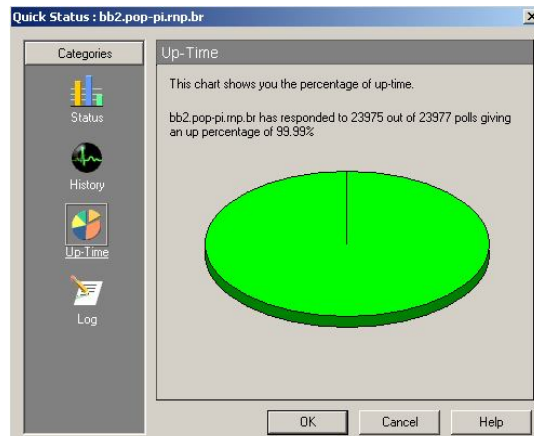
Quick Status : bb2.pop-pi.rnp.br

Categories

Status

History

Up-Time

Log

Up-Time

This chart shows you the percentage of up-time.

bb2.pop-pi.rnp.br has responded to 23975 out of 23977 polls giving an up percentage of 99.99%

OK

Cancel

Help